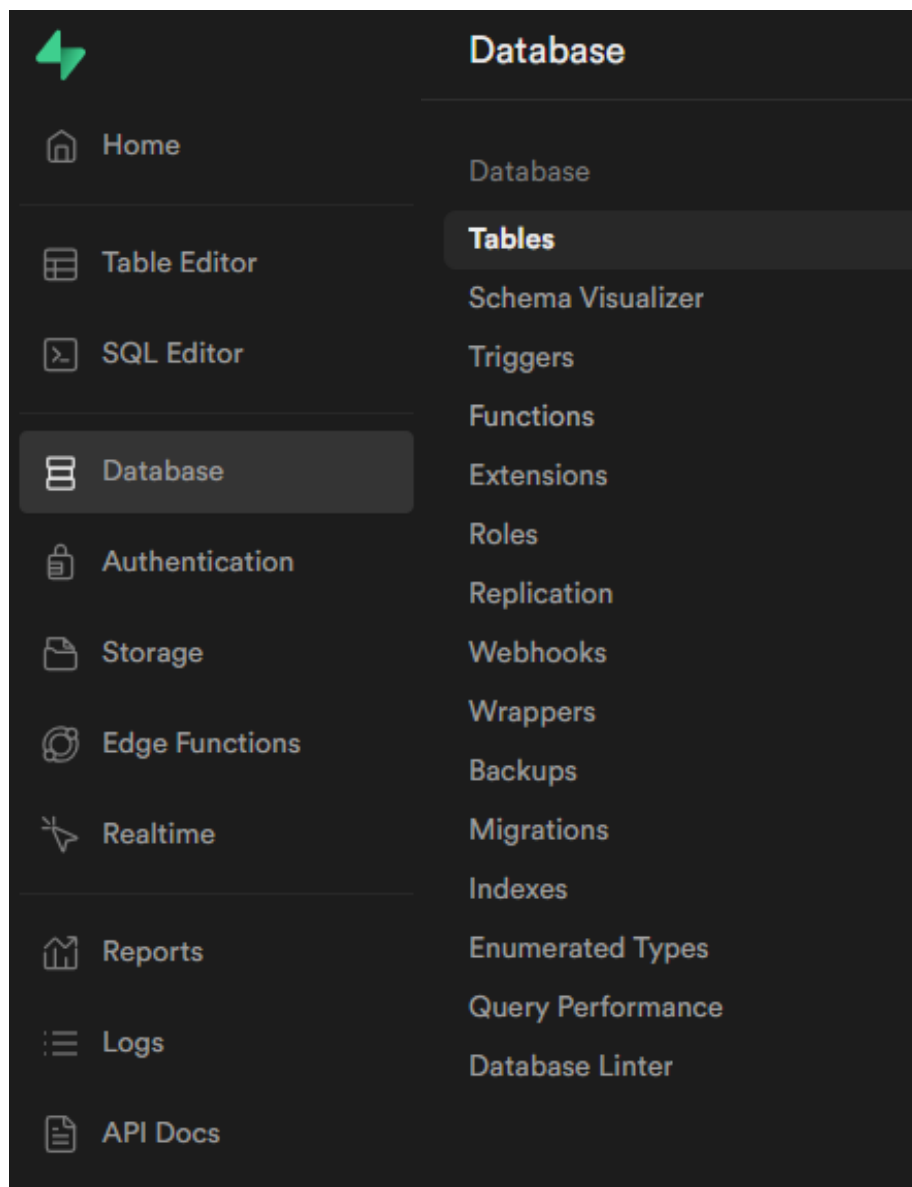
Home

Table Editor

SQL Editor

Database

Authentication

Storage

Edge Functions

Realtime

Reports

Logs

API Docs

Database

Database

Tables

Schema Visualizer

Triggers

Functions

Extensions

Roles

Replication

Webhooks

Wrappers

Backups

Migrations

Indexes

Enumerated Types

Query Performance

Database Linter